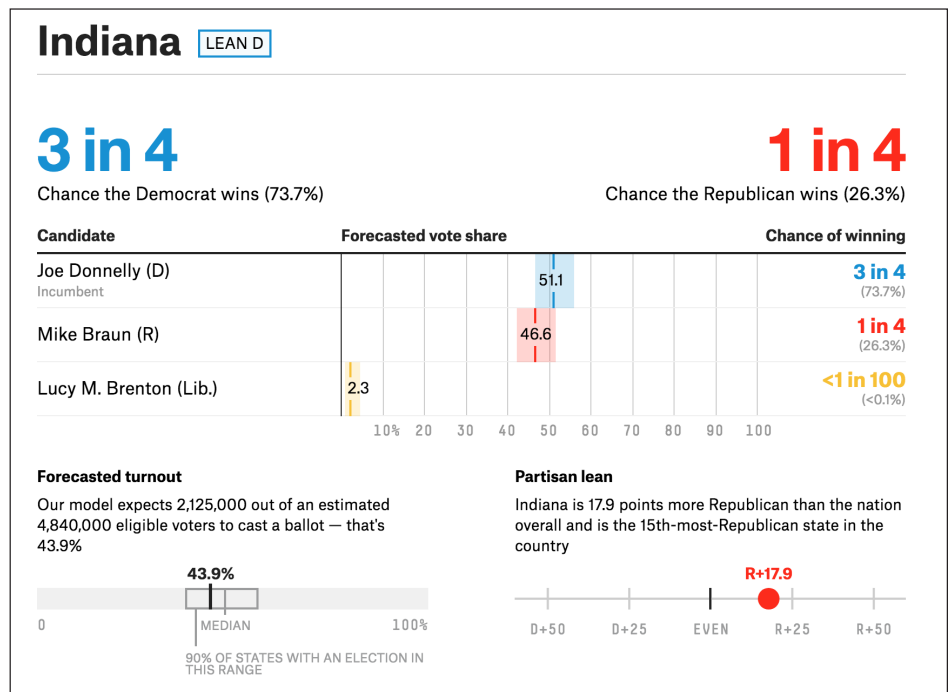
Indiana LEAN D

3 in 4
Chance the Democrat wins (73.7%)

1 in 4
Chance the Republican wins (26.3%)

| Candidate | Forecasted vote share | Chance of winning |
|---|---|---|
| Joe Donnelly (D) Incumbent | 51.1 | 3 in 4 (73.7%) |
| Mike Braun (R) | 46.6 | 1 in 4 (26.3%) |
| Lucy M. Brenton (Lib.) | 2.3 | <1 in 100 (<0.1%) |

10% 20 30 40 50 60 70 80 90 100

Forecasted turnout

Our model expects 2,125,000 out of an estimated 4,840,000 eligible voters to cast a ballot — that's 43.9%

43.9%

0 MEDIAN 100%

90% OF STATES WITH AN ELECTION IN THIS RANGE

Partisan lean

Indiana is 17.9 points more Republican than the nation overall and is the 15th-most-Republican state in the country

R+17.9

D+50 D+25 EVEN R+25 R+50